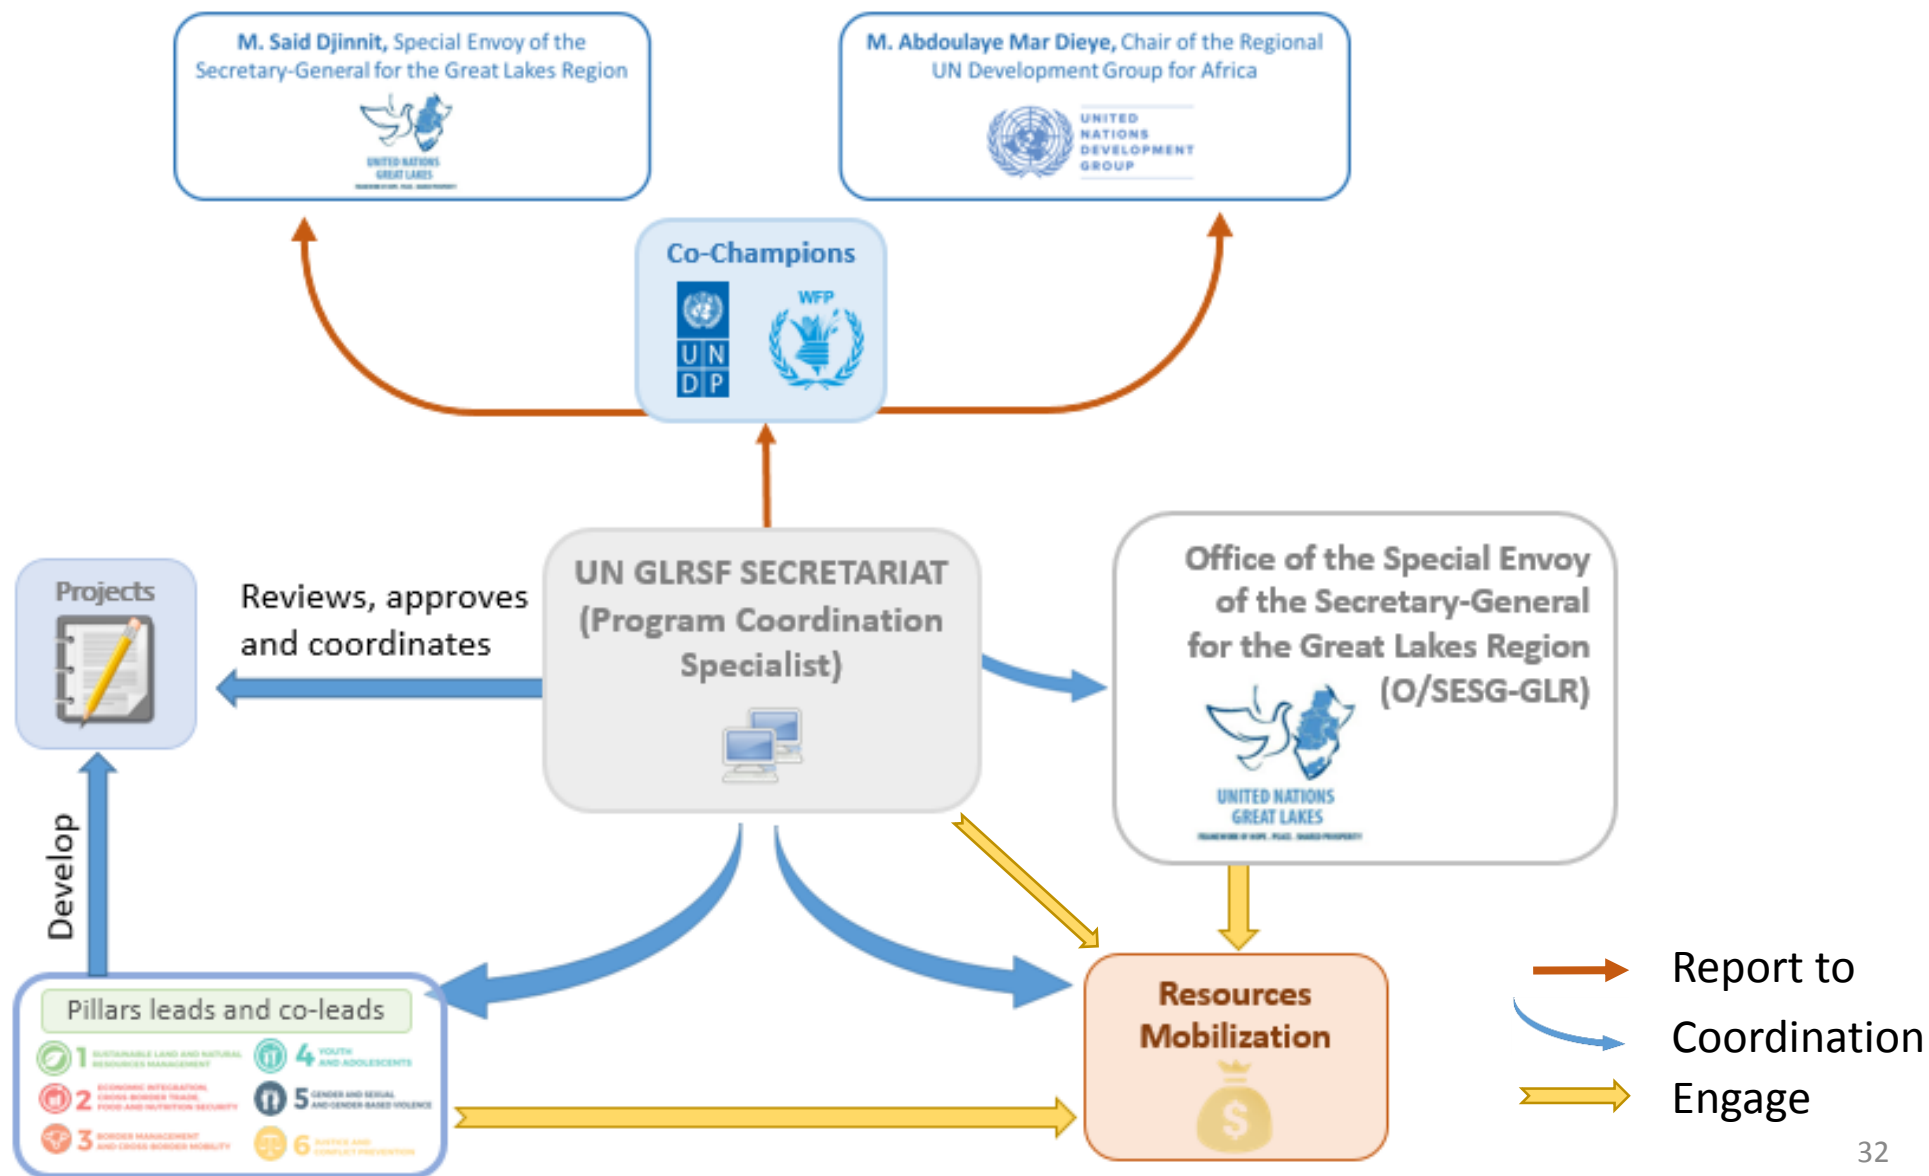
M. Said Djinnit, Special Envoy of the Secretary-General for the Great Lakes Region

UNITED NATIONS GREAT LAKES

M. Abdoulaye Mar Dieye, Chair of the Regional UN Development Group for Africa

UNITED NATIONS DEVELOPMENT GROUP

Co-Champions

UNDP

WFP

Projects

Reviews, approves and coordinates

UN GLRSF SECRETARIAT (Program Coordination Specialist)

Office of the Special Envoy of the Secretary-General for the Great Lakes Region (O/SESG-GLR)

UNITED NATIONS GREAT LAKES

Develop

Pillars leads and co-leads

1 SUSTAINABLE LAND AND NATURAL RESOURCES MANAGEMENT

4 YOUTH AND ADOLESCENTS

2 ECONOMIC INTEGRATION, CROSS BORDER TRADE, FOOD AND NUTRITION SECURITY

5 GENDER AND SEXUAL AND GENDER BASED VIOLENCE

3 BORDER MANAGEMENT AND CROSS BORDER MOBILITY

6 JUSTICE AND CONFLICT PREVENTION

Resources Mobilization

Report to

Coordination

Engage

32